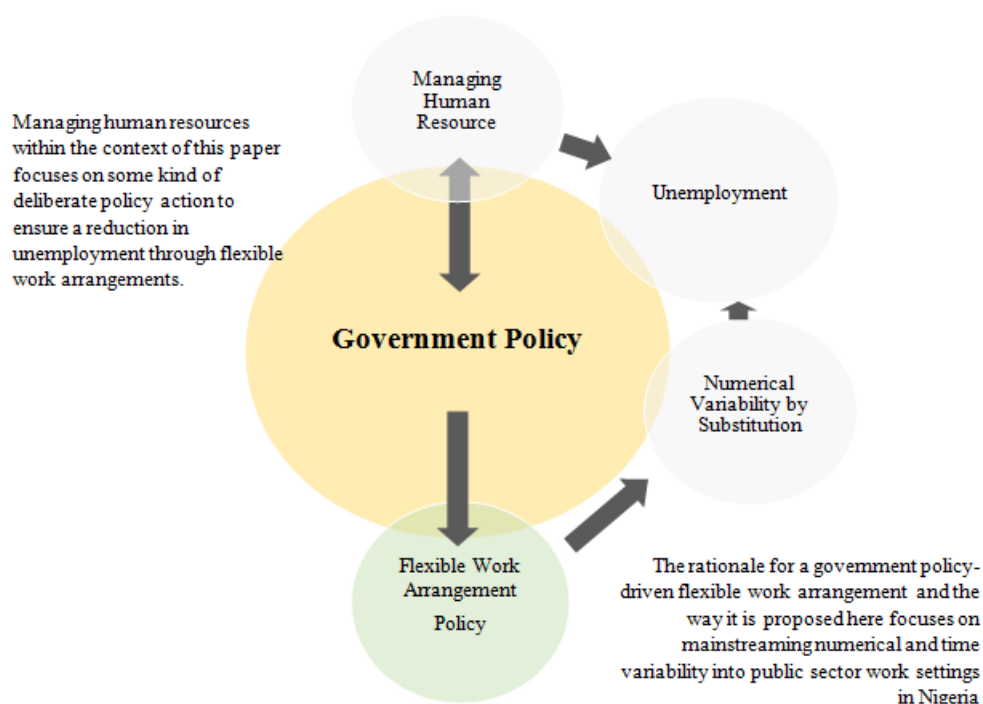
Managing Human Resource

Managing human resources within the context of this paper focuses on some kind of deliberate policy action to ensure a reduction in unemployment through flexible work arrangements.

Unemployment

Government Policy

Numerical Variability by Substitution

Flexible Work Arrangement Policy

The rationale for a government policy-driven flexible work arrangement and the way it is proposed here focuses on mainstreaming numerical and time variability into public sector work settings in Nigeria